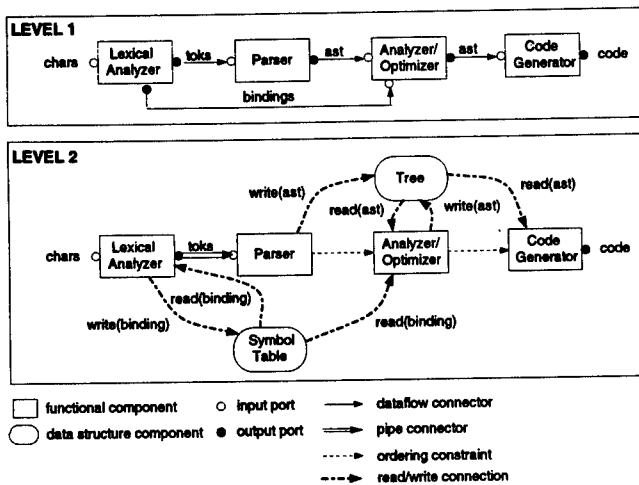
LEVEL 1

chars Lexical Analyzer toks Parser ast Analyzer/ Optimizer ast Code Generator code

bindings

LEVEL 2

Tree

write(ast) read(ast) write(ast) read(ast)

chars Lexical Analyzer toks Parser Analyzer/ Optimizer Code Generator code

read(binding)

write(binding) read(binding)

Symbol Table

functional component ○ input port dataflow connector

data structure component ● output port pipe connector

ordering constraint

read/write connection